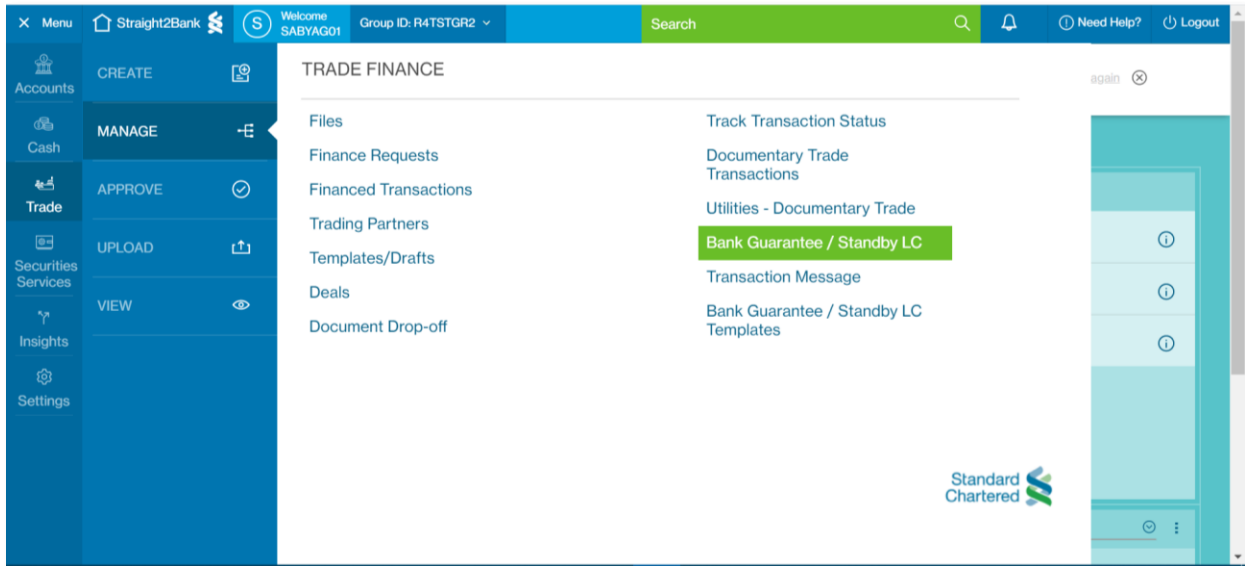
Menu
Straight2Bank
S
Welcome
SABYAG01
Group ID: R4TSTGR2
Search
Need Help?
Logout

Accounts
Cash
Trade
Securities Services
Insights
Settings

CREATE
MANAGE
APPROVE
UPLOAD
VIEW

TRADE FINANCE

Files
Finance Requests
Financed Transactions
Trading Partners
Templates/Drafts
Deals
Document Drop-off

Track Transaction Status
Documentary Trade Transactions
Utilities - Documentary Trade
Bank Guarantee / Standby LC
Transaction Message
Bank Guarantee / Standby LC Templates

again

Standard Chartered